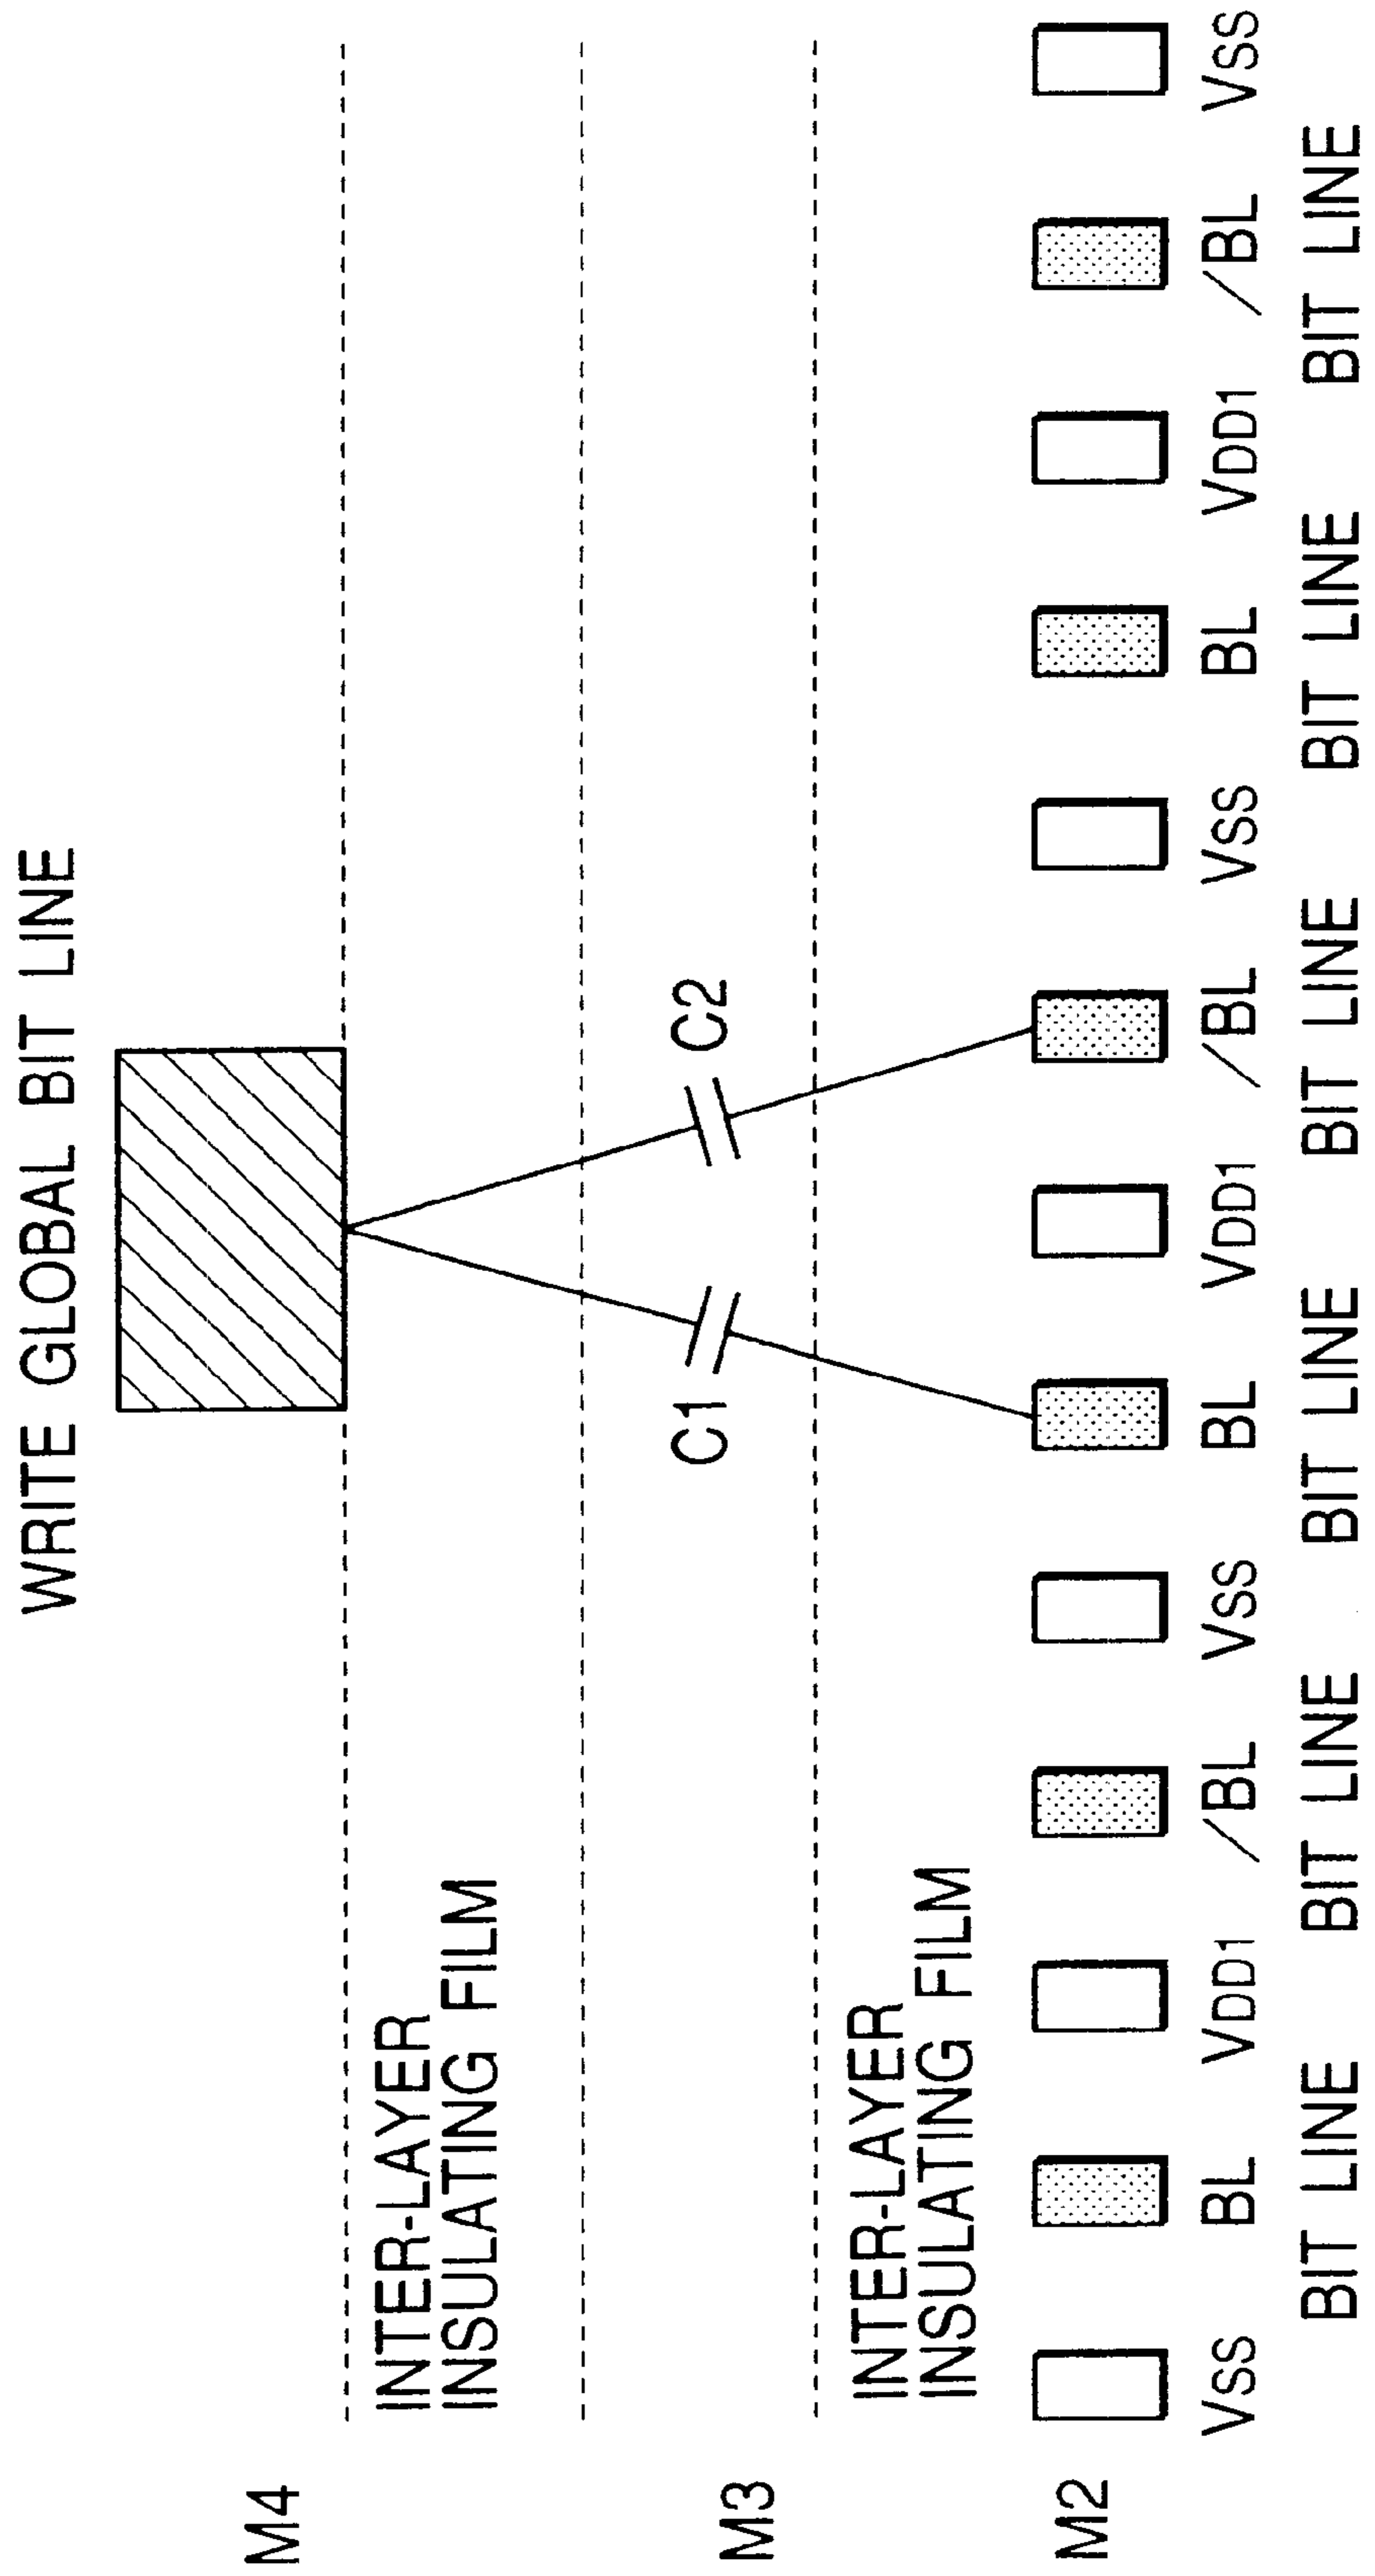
WRITE GLOBAL BIT LINE

M4

INTER-LAYER INSULATING FILM

M3

INTER-LAYER INSULATING FILM

C1

C2

M2

VSS BL VDD1 /BL VSS BL VDD1 /BL VSS BL VDD1 /BL VSS

BIT LINE BIT LINE BIT LINE BIT LINE BIT LINE BIT LINE